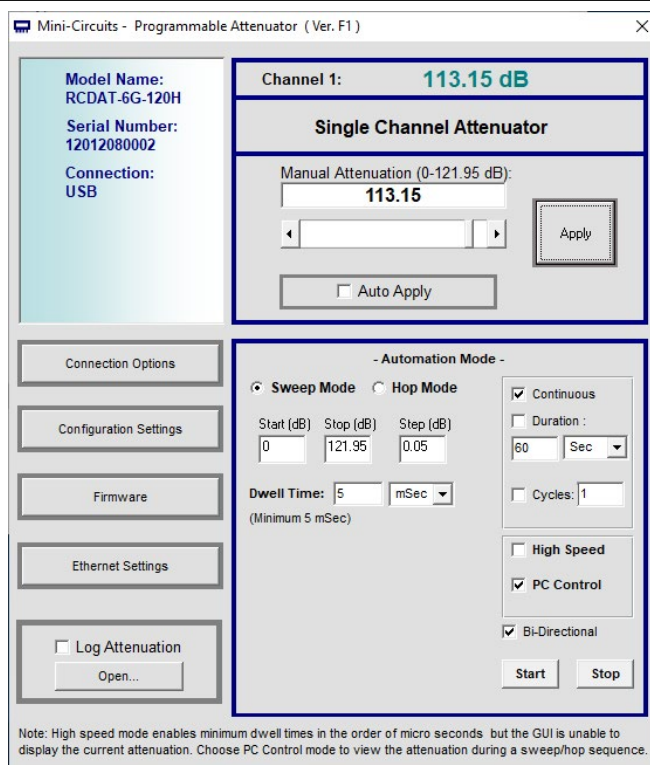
Mini-Circuits - Programmable Attenuator (Ver. F1)

Model Name:
RCDAT-6G-120H

Serial Number:
12012080002

Connection:
USB

Channel 1: 113.15 dB

Single Channel Attenuator

Manual Attenuation (0-121.95 dB):
113.15

Apply

Auto Apply

Connection Options

Configuration Settings

Firmware

Ethernet Settings

Log Attenuation
Open...

- Automation Mode -

Sweep Mode Hop Mode

Start (dB) Stop (dB) Step (dB)
0 121.95 0.05

Dwell Time: 5 mSec
(Minimum 5 mSec)

Continuous
Duration :
60 Sec
Cycles: 1

High Speed
PC Control

Bi-Directional

Start Stop

Note: High speed mode enables minimum dwell times in the order of micro seconds but the GUI is unable to display the current attenuation. Choose PC Control mode to view the attenuation during a sweep/hop sequence.